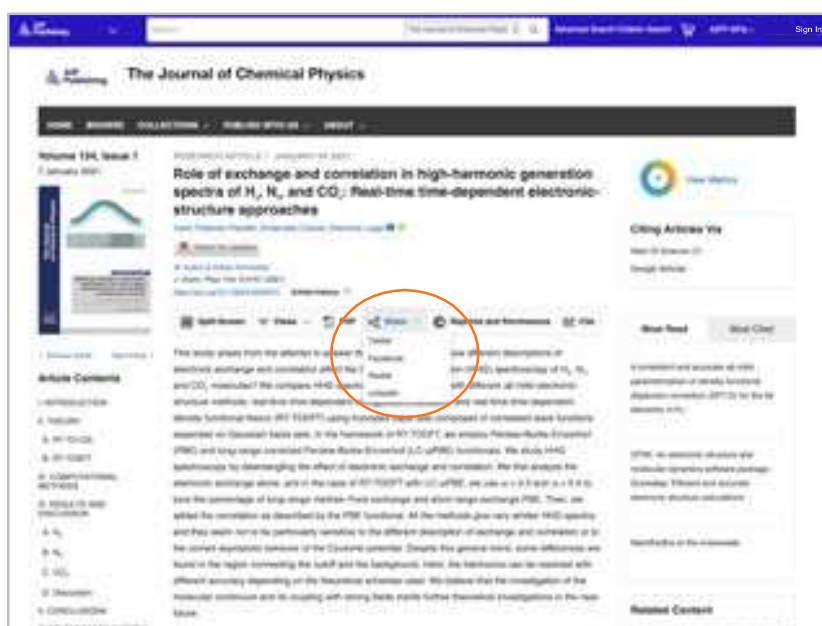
Sign In

The Journal of Chemical Physics

Volume 154, Issue 1
7 January 2021

Role of exchange and correlation in high-harmonic generation spectra of $H_2$, $N_2$, and $CO_2$: Real-time time-dependent electronic-structure approaches

View Metrics

Citing Articles Via

Share

Twitter
Facebook
Reddit
LinkedIn

Reprints and Permissions

PDF

Article Contents

Most Read

Most Cited

Related Content

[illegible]